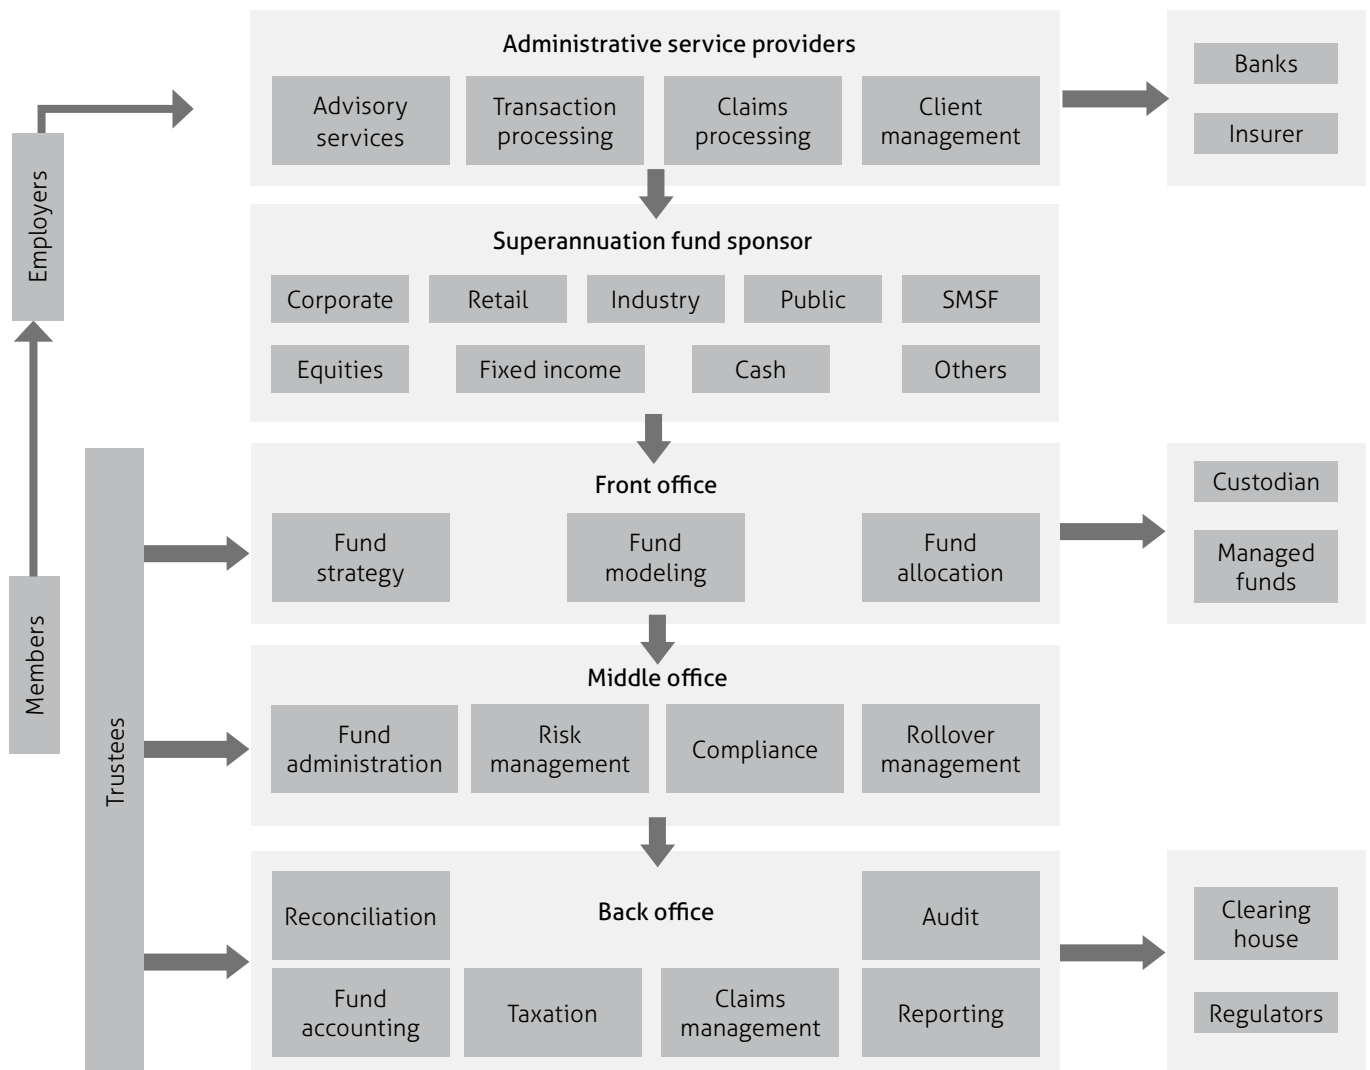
Employers

Members

Trustees

Administrative service providers

Advisory services

Transaction processing

Claims processing

Client management

Banks

Insurer

Superannuation fund sponsor

Corporate

Retail

Industry

Public

SMSF

Equities

Fixed income

Cash

Others

Front office

Fund strategy

Fund modeling

Fund allocation

Custodian

Managed funds

Middle office

Fund administration

Risk management

Compliance

Rollover management

Reconciliation

Back office

Audit

Fund accounting

Taxation

Claims management

Reporting

Clearing house

Regulators